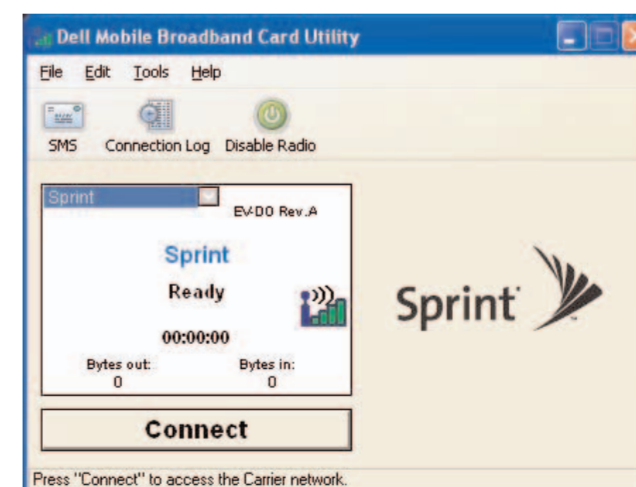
Dell Mobile Broadband Card Utility

File Edit Tools Help

SMS Connection Log Disable Radio

Sprint

EV-DO Rev.A

Sprint

Ready

00:00:00

Bytes out:
0

Bytes in:
0

Connect

Sprint

Press "Connect" to access the Carrier network.